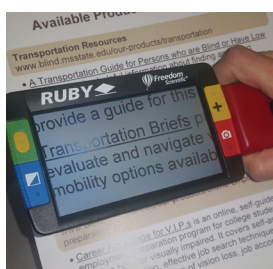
Available Produ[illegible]

Transportation Resources
www.blind.msstate.edu/our-products/transportation

• A Transportation Guide for Persons who are Blind or Have Low

RUBY

Freedom Scientific

provide a guide for this
Transportation Briefs p
evaluate and navigate
mobility options availab

• Career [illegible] for V.I.P.s is an online, self-guide
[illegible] program for college stud
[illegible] visually impaired. It covers
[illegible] effective job search technique
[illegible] of vision loss, job accom